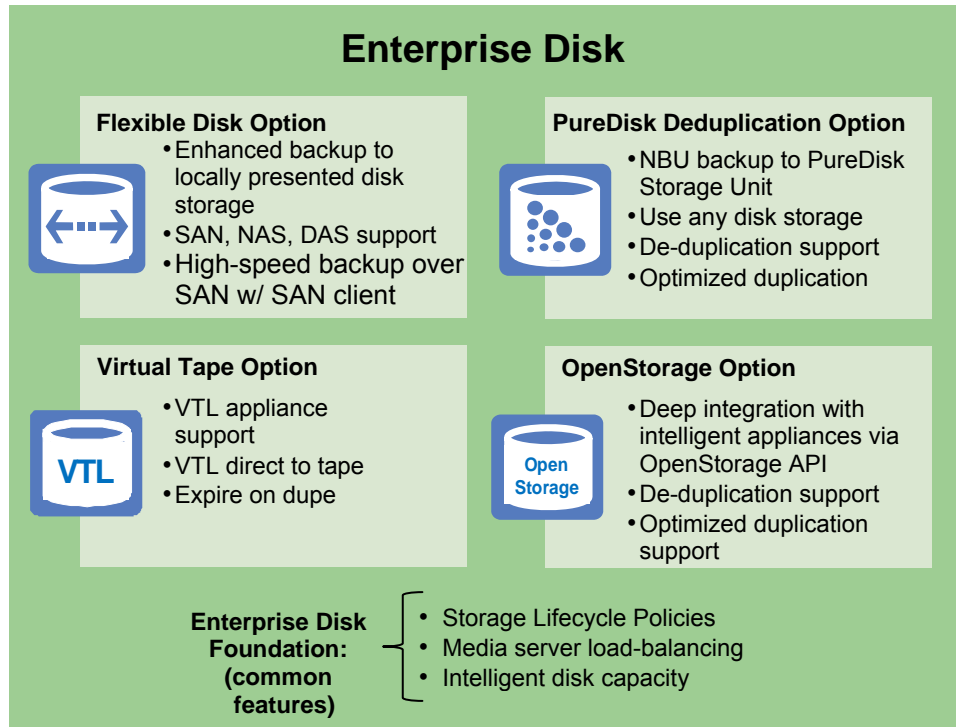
Enterprise Disk

Flexible Disk Option
• Enhanced backup to locally presented disk storage
• SAN, NAS, DAS support
• High-speed backup over SAN w/ SAN client

PureDisk Deduplication Option
• NBU backup to PureDisk Storage Unit
• Use any disk storage
• De-duplication support
• Optimized duplication

Virtual Tape Option
VTL
• VTL appliance support
• VTL direct to tape
• Expire on dupe

OpenStorage Option
Open Storage
• Deep integration with intelligent appliances via OpenStorage API
• De-duplication support
• Optimized duplication support

Enterprise Disk Foundation: (common features)
• Storage Lifecycle Policies
• Media server load-balancing
• Intelligent disk capacity